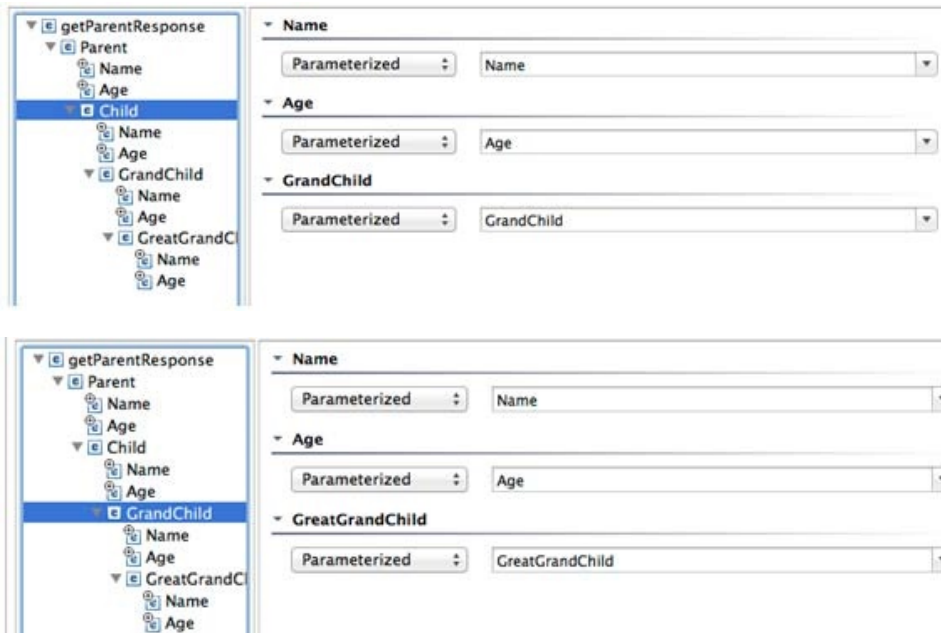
getParentResponse
Parent
Name
Age
Child
Name
Age
GrandChild
Name
Age
GreatGrandCl
Name
Age

Name
Parameterized
Name
Age
Parameterized
Age
GrandChild
Parameterized
GrandChild

getParentResponse
Parent
Name
Age
Child
Name
Age
GrandChild
Name
Age
GreatGrandCl
Name
Age

Name
Parameterized
Name
Age
Parameterized
Age
GreatGrandChild
Parameterized
GreatGrandChild